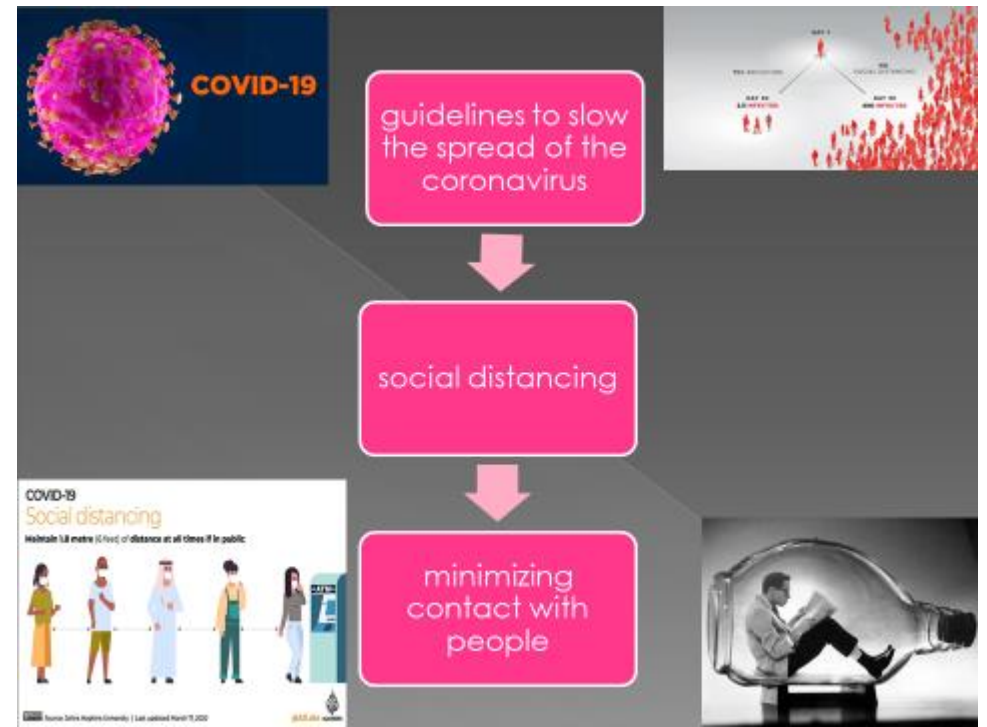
COVID-19

guidelines to slow the spread of the coronavirus

DAY 1

NO SOCIAL DISTANCING

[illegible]

DAY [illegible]
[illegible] INFECTED

DAY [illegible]
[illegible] INFECTED

social distancing

minimizing contact with people

COVID-19
Social distancing
Maintain 1.8 metre (6 feet) of distance at all times if in public

ATM

Source: Johns Hopkins University | Last updated: March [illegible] 2020